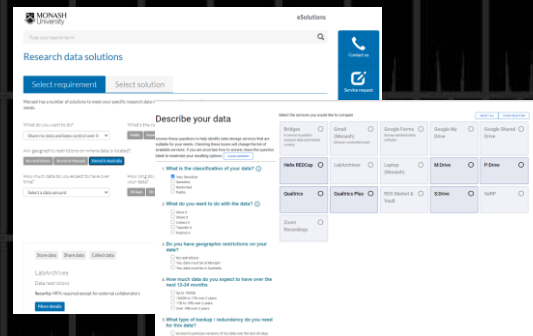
MONASH University

eSolutions

Type your search term

Research data solutions

Contact us

Service request

Select requirement

Select solution

Monash has a number of solutions to meet your specific research data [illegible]

What do you want to do?

Share my data and keep control over it

Are geographic restrictions on where data is located?

How much data do you expect to have over time?

Select a data amount

Store data

Share data

Collect data

LabArchives

Data restrictions

More details

Describe your data

Answer these questions to help identify data storage services that are suitable for your needs.

1. What is the classification of your data?

2. What do you want to do with the data?

3. Do you have geographic restrictions on your data?

4. How much data do you expect to have over the next 12-24 months

5. What type of backup / redundancy do you need for this data?

Select the services you would like to compare

| Bridges | Gmail (Monash) | Google Forms | Google My Drive | Google Shared Drive |
|---|---|---|---|---|
| Helix REDCap | LabArchives | Laptop (Monash) | M:Drive | P:Drive |
| Qualtrics | Qualtrics Plus | RDS Market & Vault | S:Drive | SePP |
| Zoom Recordings | | | | |